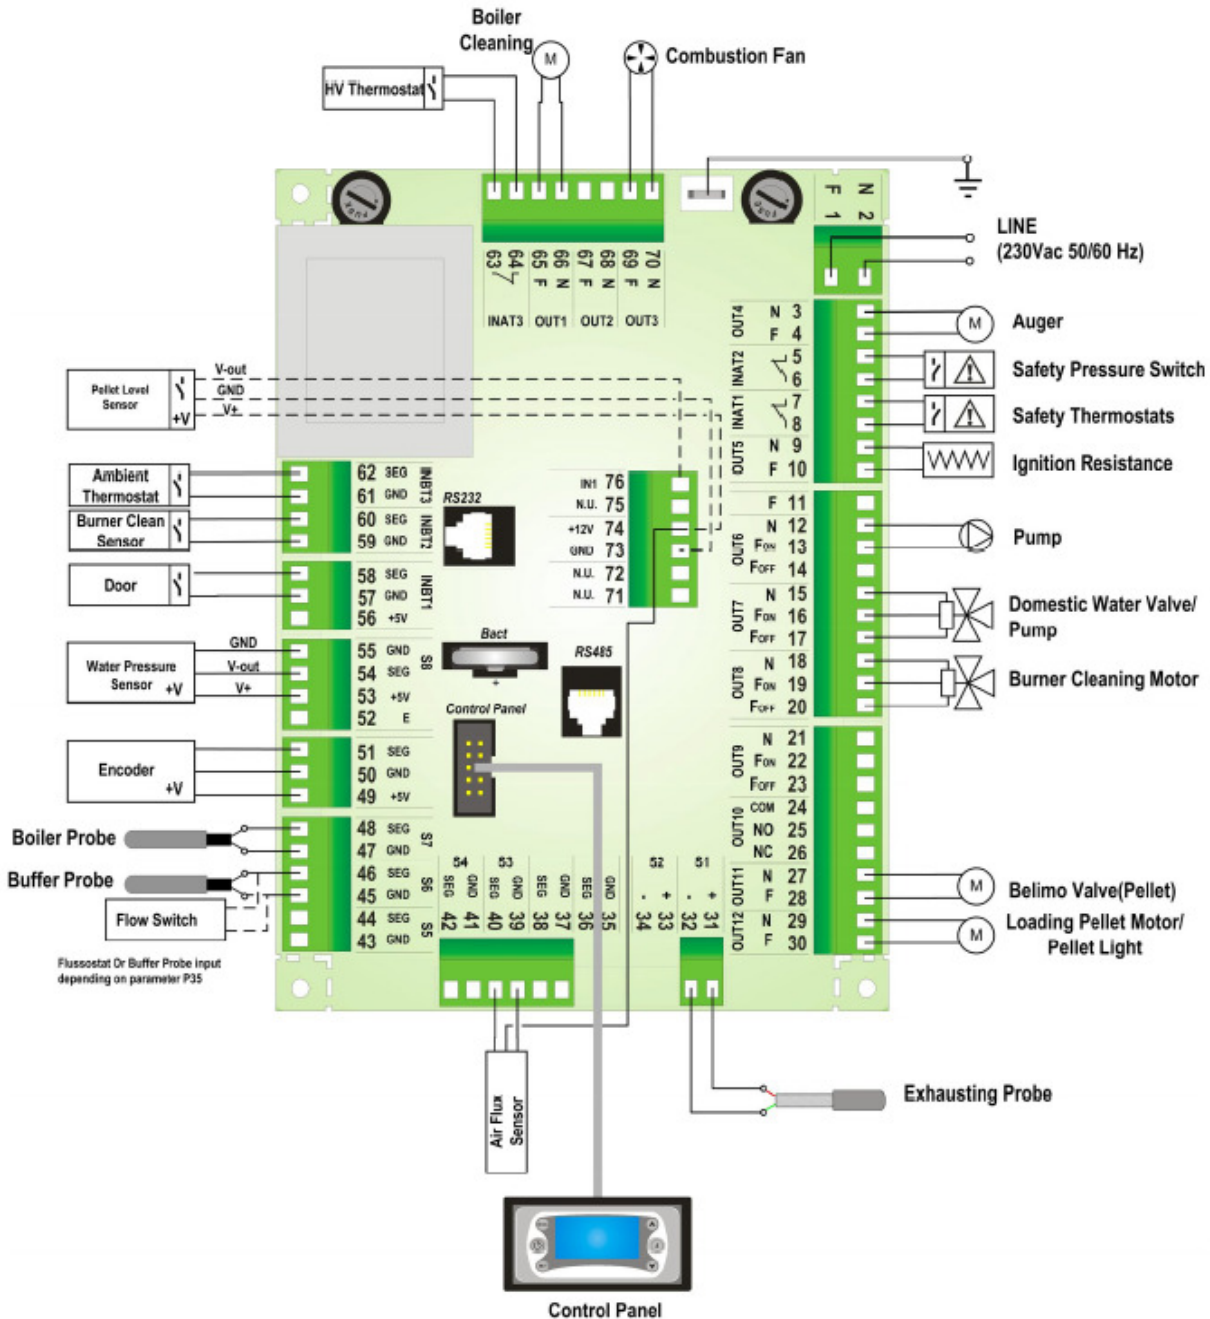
Boiler Cleaning

M

Combustion Fan

HV Thermostat

63 64 65 F 66 N 67 F 68 N 69 F 70 N

INAT3 OUT1 OUT2 OUT3

F 1 N 2

LINE (230Vac 50/60 Hz)

OUT4 N 3 F 4

M Auger

INAT2 5 6

Safety Pressure Switch

INAT1 7 8

Safety Thermostats

OUT5 N 9 F 10

Ignition Resistance

Pellet Level Sensor +V

V-out GND V+

Ambient Thermostat

Burner Clean Sensor

Door

62 SEG 61 GND INBT3

60 SEG 59 GND INBT2

58 SEG 57 GND 56 +5V INBT1

RS232

IN1 76 N.U. 75 +12V 74 GND 73 N.U. 72 N.U. 71

F 11

OUT6 N 12 F$_{ON}$ 13 F$_{OFF}$ 14

Pump

OUT7 N 15 F$_{ON}$ 16 F$_{OFF}$ 17

Domestic Water Valve/ Pump

OUT8 N 18 F$_{ON}$ 19 F$_{OFF}$ 20

Burner Cleaning Motor

Water Pressure Sensor +V

GND V-out V+

55 GND 54 SEG 53 +5V 52 E S8

Bact

RS485

Control Panel

Encoder +V

51 SEG 50 GND 49 +5V

OUT9 N 21 F$_{ON}$ 22 F$_{OFF}$ 23

OUT10 COM 24 NO 25 NC 26

Boiler Probe

Buffer Probe

Flow Switch

48 SEG 47 GND S7

46 SEG 45 GND S6

44 SEG 43 GND S5

54 53 52 51

SEG 42 GND 41 SEG 40 GND 39 SEG 38 GND 37 SEG 36 GND 35 - 34 + 33 - 32 + 31

OUT11 N 27 F 28

M Belimo Valve(Pellet)

OUT12 N 29 F 30

M Loading Pellet Motor/ Pellet Light

Flussostat Or Buffer Probe input depending on parameter P35

Air Flux Sensor

Exhausting Probe

Control Panel